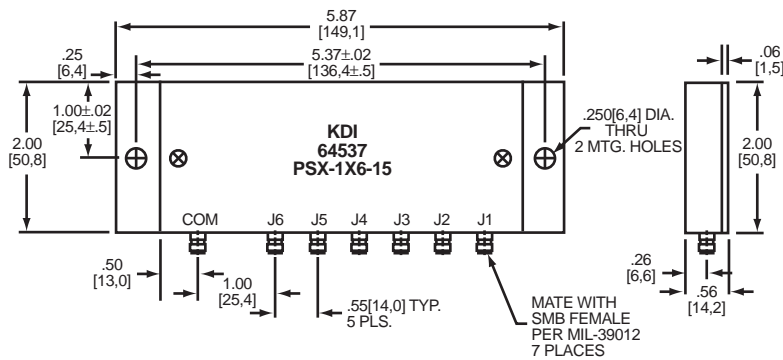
5.87
[149,1]

.25
[6,4]

5.37±.02
[136,4±.5]

.06
[1,5]

1.00±.02
[25,4±.5]

2.00
[50,8]

KDI
64537
PSX-1X6-15

.250[6,4] DIA.
THRU
2 MTG. HOLES

2.00
[50,8]

COM J6 J5 J4 J3 J2 J1

.50
[13,0]

1.00
[25,4]

.55[14,0] TYP.
5 PLS.

.26
[6,6]

.56
[14,2]

MATE WITH
SMB FEMALE
PER MIL-39012
7 PLACES